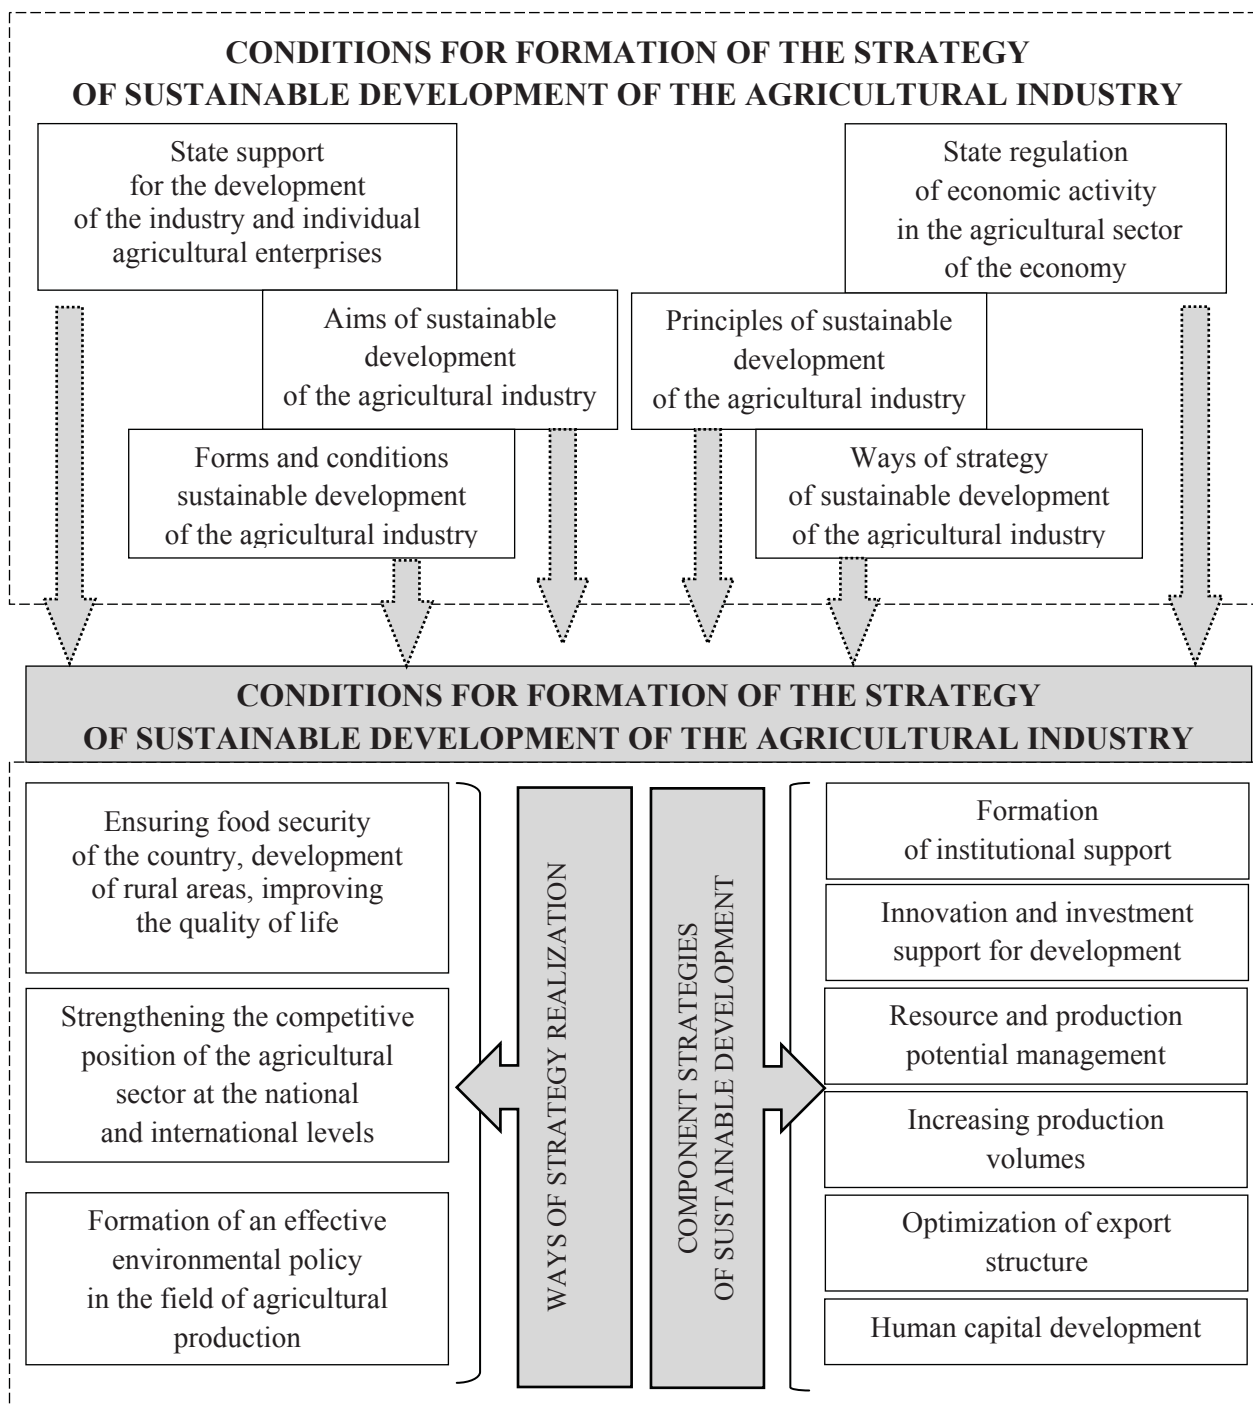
CONDITIONS FOR FORMATION OF THE STRATEGY OF SUSTAINABLE DEVELOPMENT OF THE AGRICULTURAL INDUSTRY

State support for the development of the industry and individual agricultural enterprises

State regulation of economic activity in the agricultural sector of the economy

Aims of sustainable development of the agricultural industry

Principles of sustainable development of the agricultural industry

Forms and conditions sustainable development of the agricultural industry

Ways of strategy of sustainable development of the agricultural industry

CONDITIONS FOR FORMATION OF THE STRATEGY OF SUSTAINABLE DEVELOPMENT OF THE AGRICULTURAL INDUSTRY

Ensuring food security of the country, development of rural areas, improving the quality of life

Strengthening the competitive position of the agricultural sector at the national and international levels

Formation of an effective environmental policy in the field of agricultural production

WAYS OF STRATEGY REALIZATION

COMPONENT STRATEGIES OF SUSTAINABLE DEVELOPMENT

Formation of institutional support

Innovation and investment support for development

Resource and production potential management

Increasing production volumes

Optimization of export structure

Human capital development